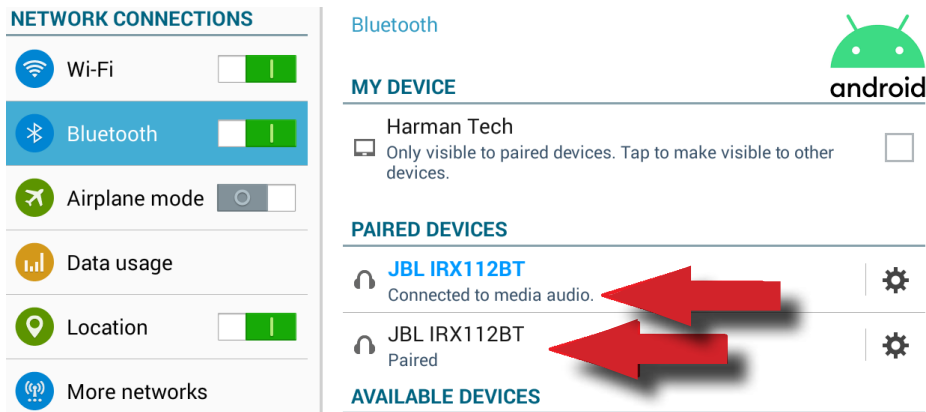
NETWORK CONNECTIONS

Wi-Fi

Bluetooth

Airplane mode

Data usage

Location

More networks

Bluetooth

android

MY DEVICE

Harman Tech
Only visible to paired devices. Tap to make visible to other devices.

PAIRED DEVICES

JBL IRX112BT
Connected to media audio.

JBL IRX112BT
Paired

AVAILABLE DEVICES